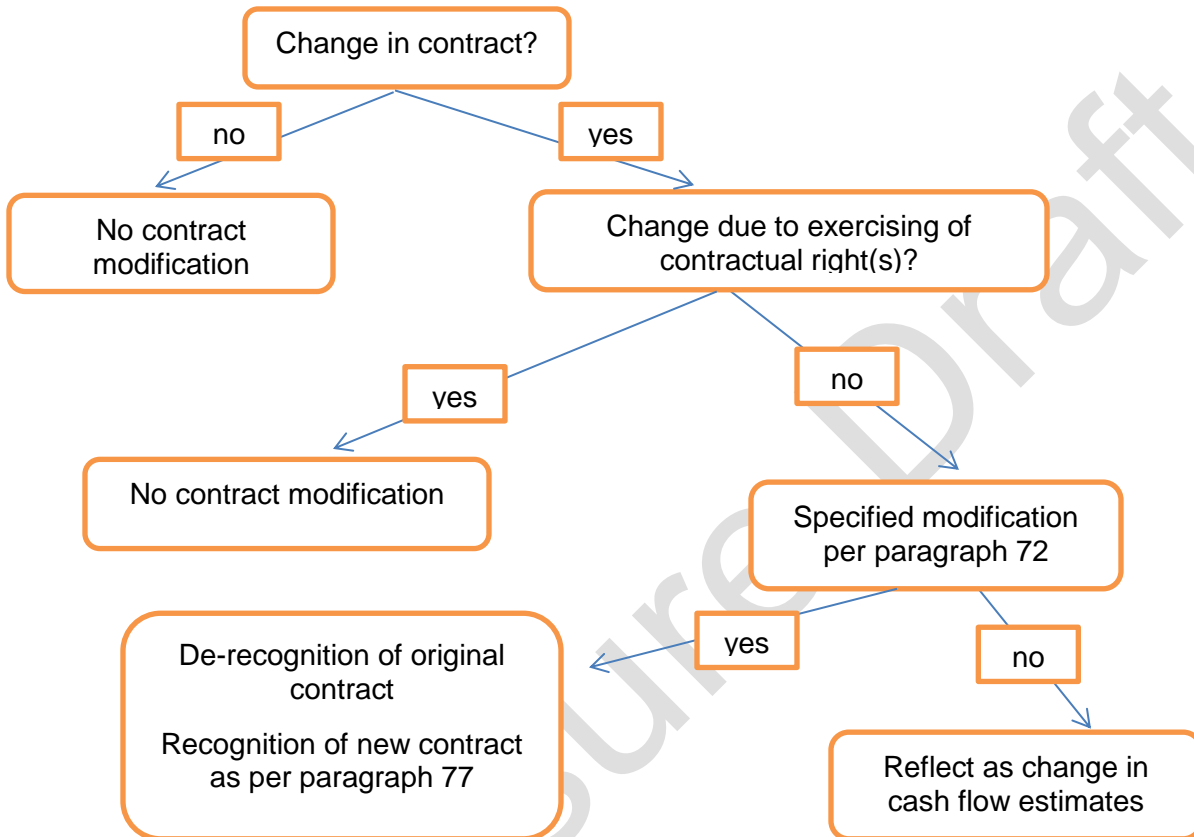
Change in contract?

no

yes

No contract modification

Change due to exercising of contractual right(s)?

yes

no

No contract modification

Specified modification per paragraph 72

yes

no

De-recognition of original contract

Recognition of new contract as per paragraph 77

Reflect as change in cash flow estimates

Exposure Draft